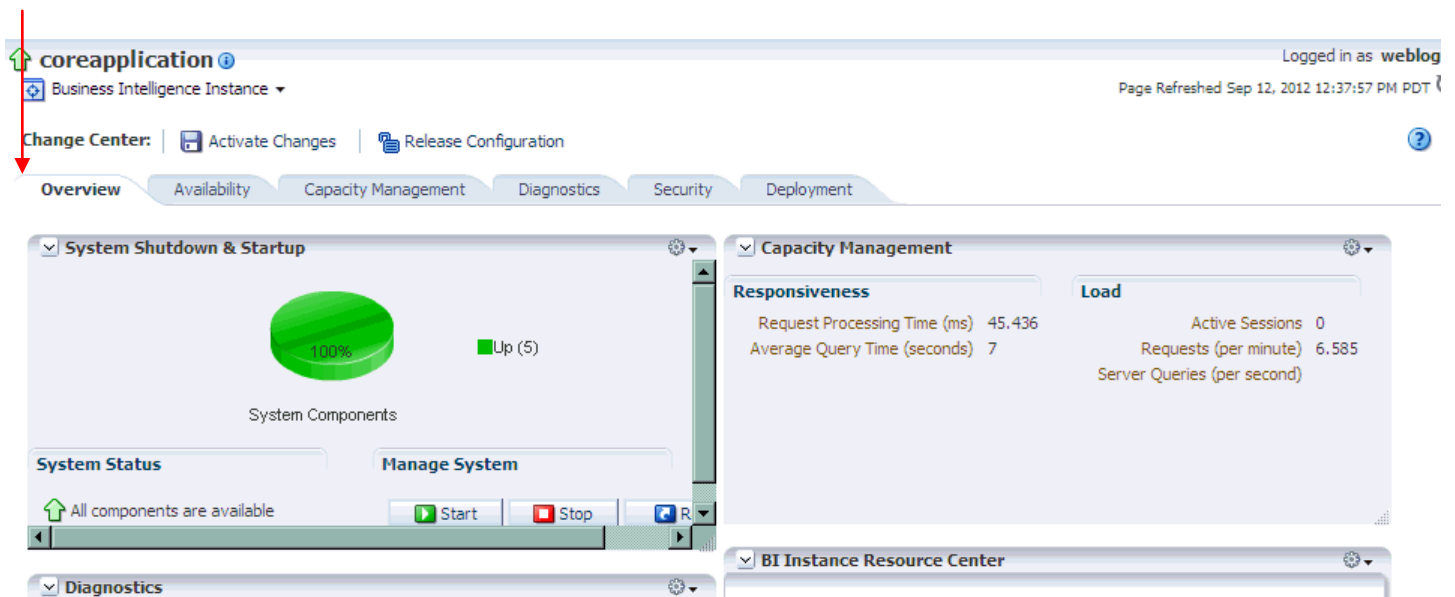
coreapplication

Logged in as weblog

Business Intelligence Instance ▾

Page Refreshed Sep 12, 2012 12:37:57 PM PDT

Change Center: Activate Changes Release Configuration

Overview Availability Capacity Management Diagnostics Security Deployment

System Shutdown & Startup

100%

Up (5)

System Components

System Status

All components are available

Manage System

Start Stop R

Capacity Management

Responsiveness

Request Processing Time (ms) 45.436

Average Query Time (seconds) 7

Load

Active Sessions 0

Requests (per minute) 6.585

Server Queries (per second)

BI Instance Resource Center

Diagnostics